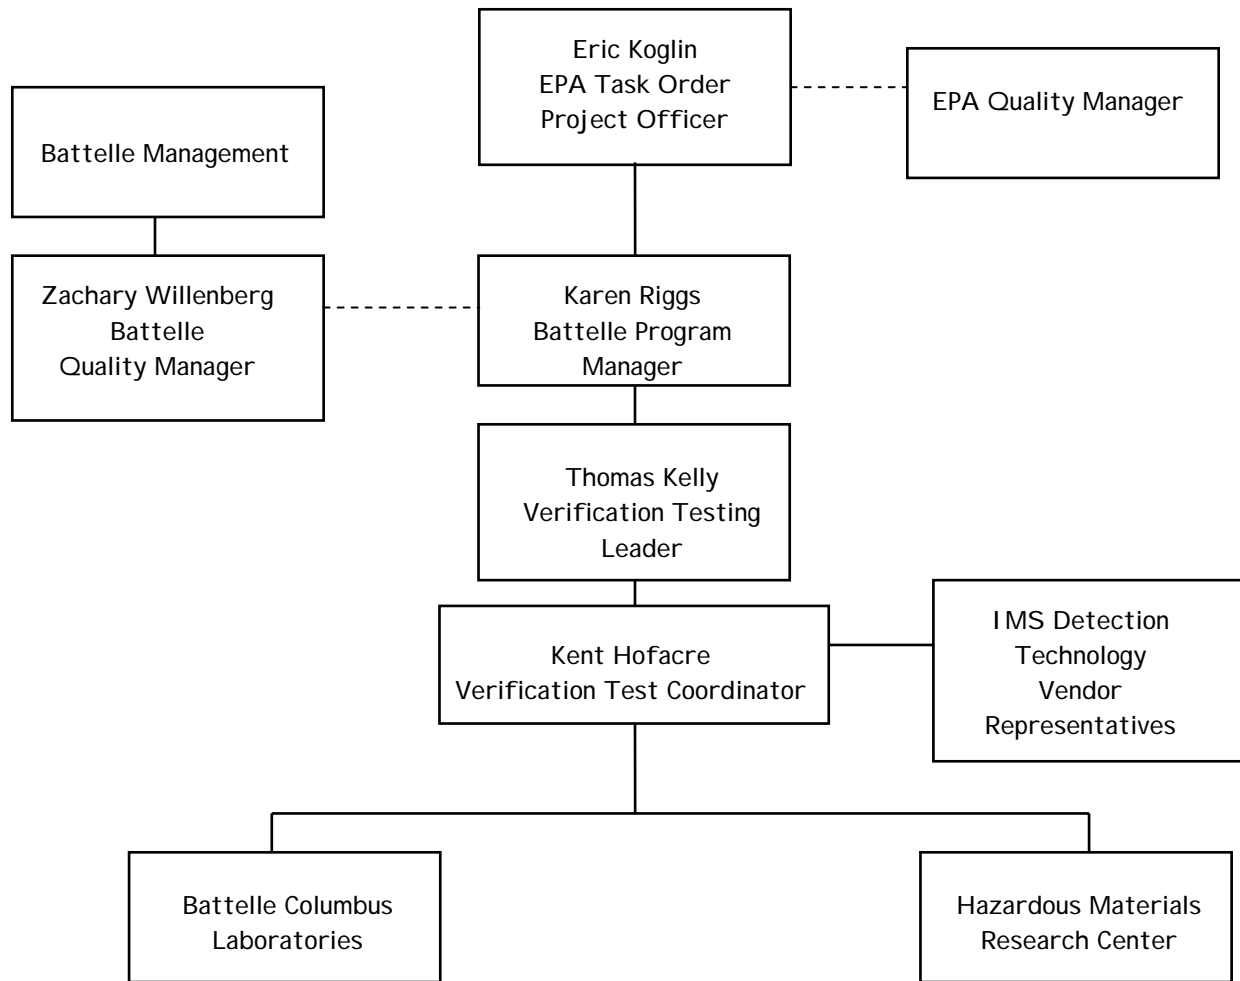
Eric Koglin
EPA Task Order
Project Officer

EPA Quality Manager

Battelle Management

Zachary Willenberg
Battelle
Quality Manager

Karen Riggs
Battelle Program
Manager

Thomas Kelly
Verification Testing
Leader

Kent Hofacre
Verification Test Coordinator

IMS Detection
Technology
Vendor
Representatives

Battelle Columbus
Laboratories

Hazardous Materials
Research Center